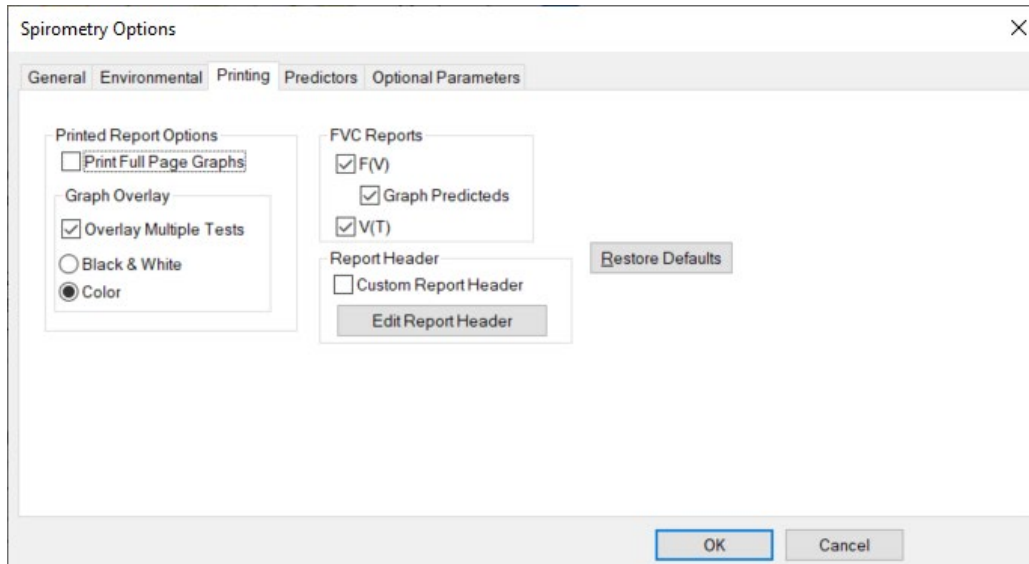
Spirometry Options

×

General Environmental Printing Predictors Optional Parameters

Printed Report Options

Print Full Page Graphs

Graph Overlay

Overlay Multiple Tests

Black & White

Color

FVC Reports

F(V)

Graph Predicteds

V(T)

Report Header

Custom Report Header

Edit Report Header

Restore Defaults

OK

Cancel